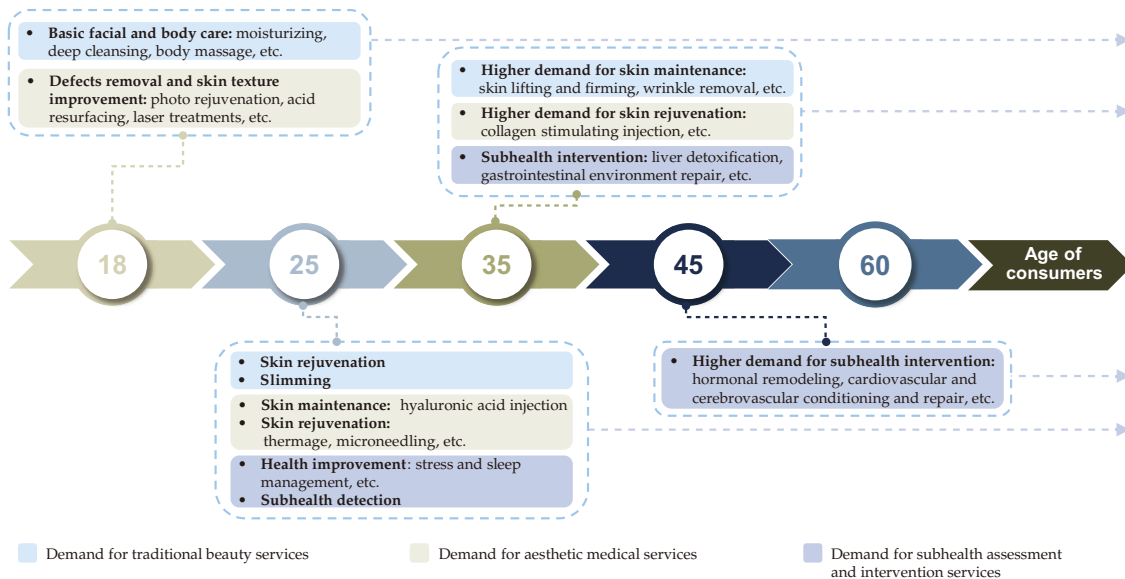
• **Basic facial and body care:** moisturizing, deep cleansing, body massage, etc.

• **Defects removal and skin texture improvement:** photo rejuvenation, acid resurfacing, laser treatments, etc.

• **Higher demand for skin maintenance:** skin lifting and firming, wrinkle removal, etc.

• **Higher demand for skin rejuvenation:** collagen stimulating injection, etc.

• **Subhealth intervention:** liver detoxification, gastrointestinal environment repair, etc.

18

25

35

45

60

Age of consumers

• **Skin rejuvenation**
• **Slimming**

• **Skin maintenance:** hyaluronic acid injection
• **Skin rejuvenation:** thermage, microneedling, etc.

• **Health improvement**: stress and sleep management, etc.
• **Subhealth detection**

• **Higher demand for subhealth intervention:** hormonal remodeling, cardiovascular and cerebrovascular conditioning and repair, etc.

Demand for traditional beauty services

Demand for aesthetic medical services

Demand for subhealth assessment and intervention services